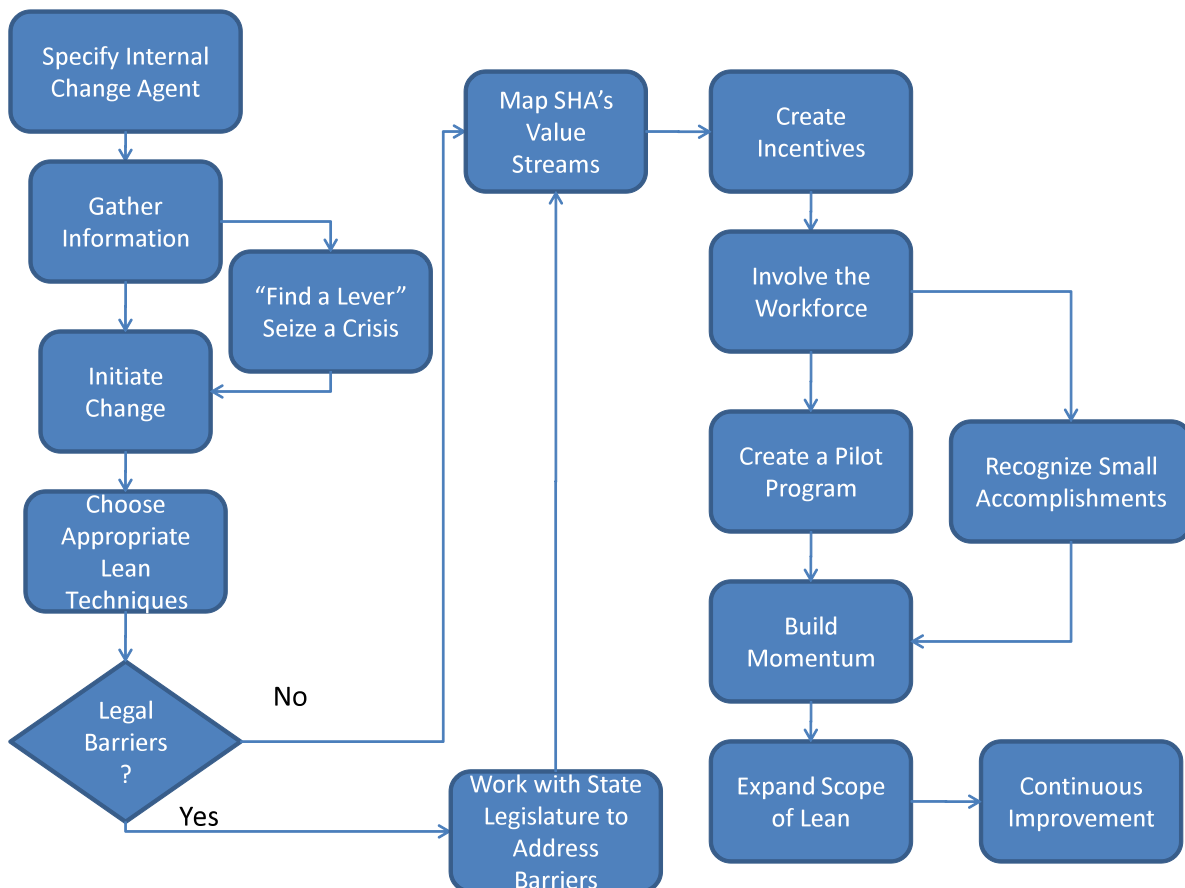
Specify Internal Change Agent

Gather Information

"Find a Lever" Seize a Crisis

Initiate Change

Choose Appropriate Lean Techniques

Legal Barriers ?

No

Yes

Map SHA's Value Streams

Work with State Legislature to Address Barriers

Create Incentives

Involve the Workforce

Create a Pilot Program

Recognize Small Accomplishments

Build Momentum

Expand Scope of Lean

Continuous Improvement